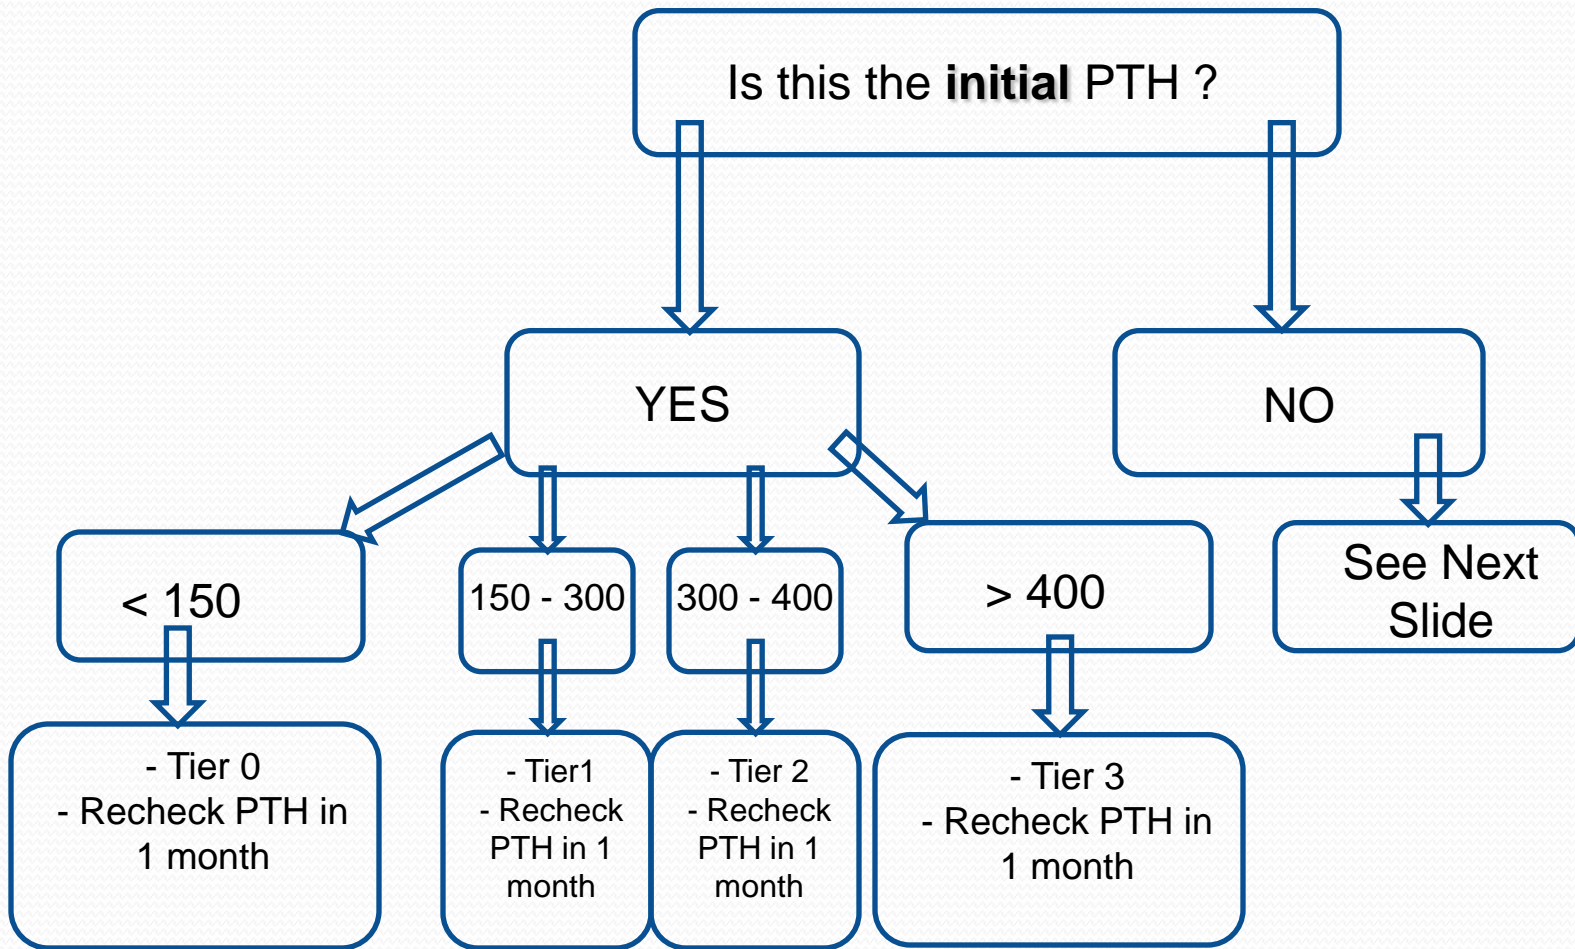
Is this the **initial** PTH ?

YES

NO

< 150

150 - 300

300 - 400

> 400

See Next Slide

- Tier 0
- Recheck PTH in 1 month

- Tier1
- Recheck PTH in 1 month

- Tier 2
- Recheck PTH in 1 month

- Tier 3
- Recheck PTH in 1 month